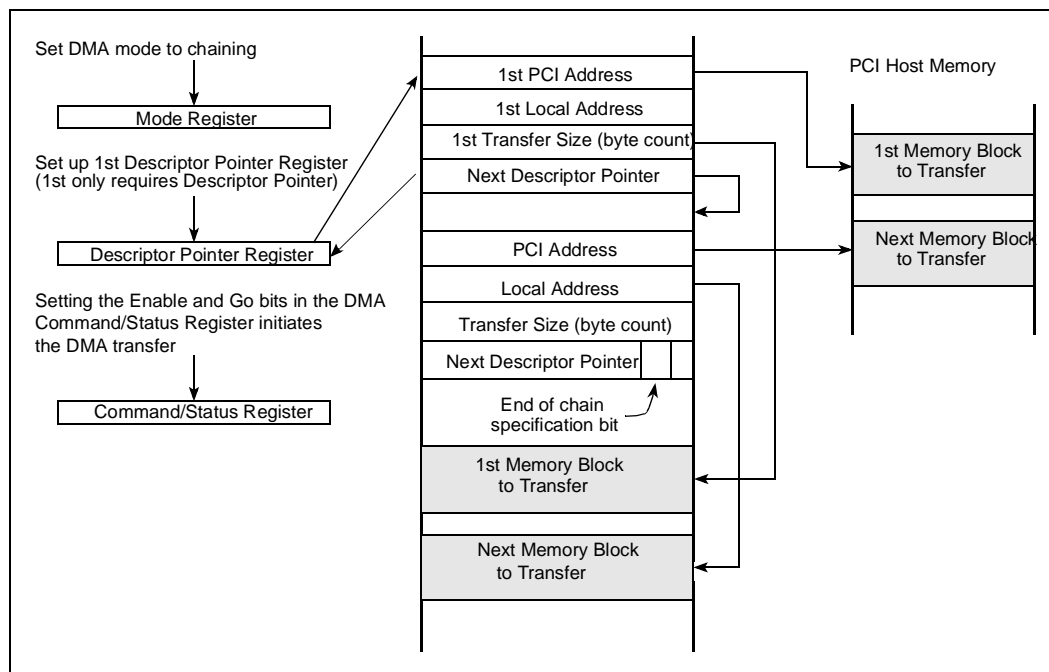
Set DMA mode to chaining

Mode Register

Set up 1st Descriptor Pointer Register (1st only requires Descriptor Pointer)

Descriptor Pointer Register

Setting the Enable and Go bits in the DMA Command/Status Register initiates the DMA transfer

Command/Status Register

1st PCI Address

1st Local Address

1st Transfer Size (byte count)

Next Descriptor Pointer

PCI Address

Local Address

Transfer Size (byte count)

Next Descriptor Pointer

End of chain specification bit

1st Memory Block to Transfer

Next Memory Block to Transfer

PCI Host Memory

1st Memory Block to Transfer

Next Memory Block to Transfer